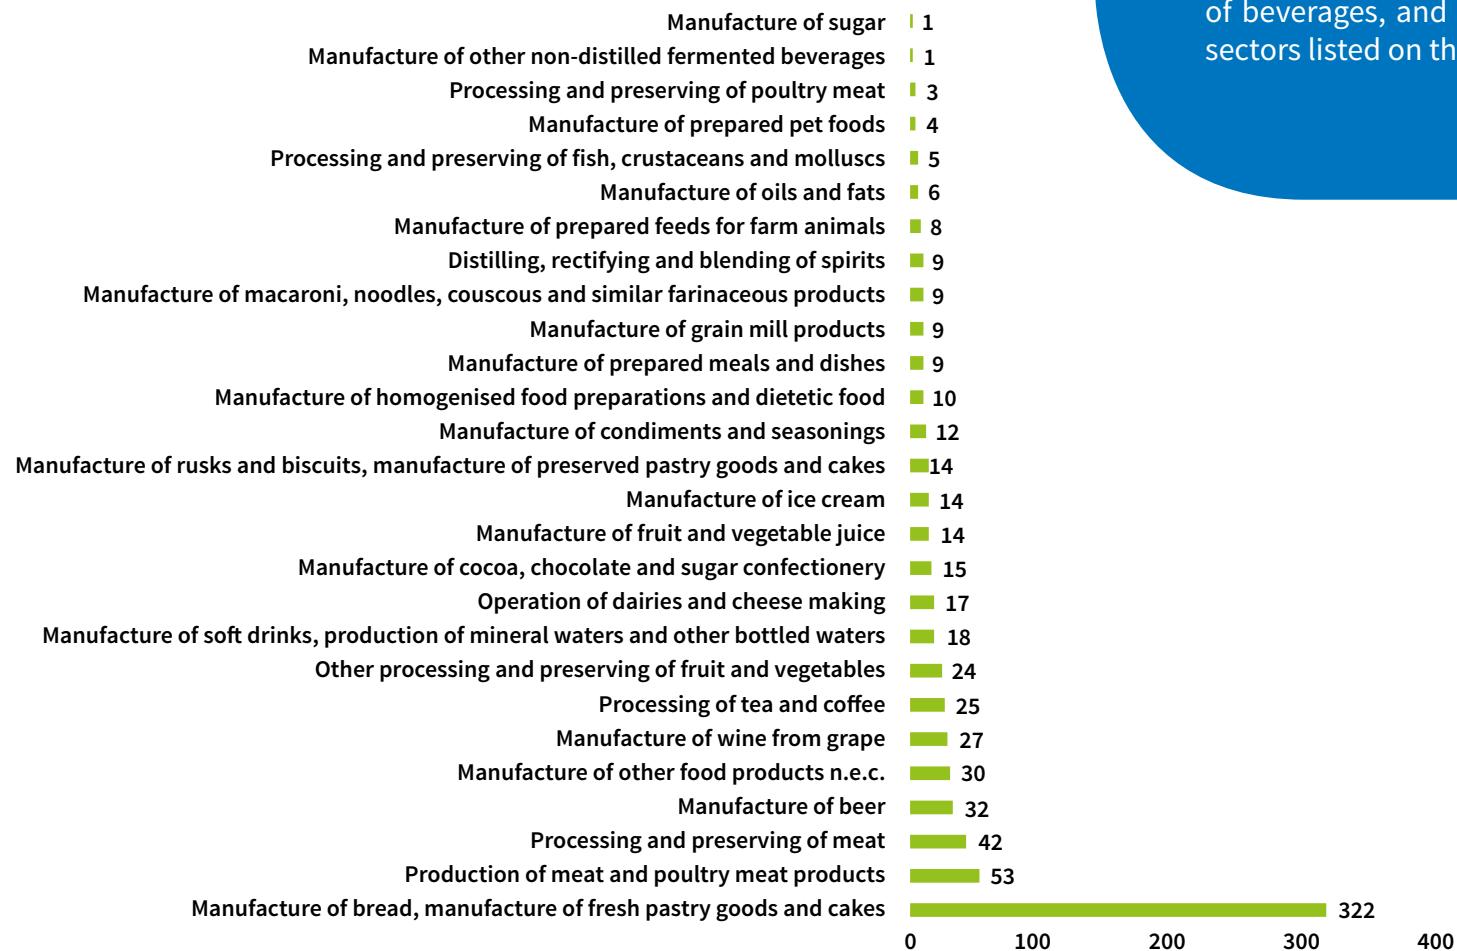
of beverages, and
sectors listed on th

| Sector | Value |
|---|---|
| Manufacture of sugar | 1 |
| Manufacture of other non-distilled fermented beverages | 1 |
| Processing and preserving of poultry meat | 3 |
| Manufacture of prepared pet foods | 4 |
| Processing and preserving of fish, crustaceans and molluscs | 5 |
| Manufacture of oils and fats | 6 |
| Manufacture of prepared feeds for farm animals | 8 |
| Distilling, rectifying and blending of spirits | 9 |
| Manufacture of macaroni, noodles, couscous and similar farinaceous products | 9 |
| Manufacture of grain mill products | 9 |
| Manufacture of prepared meals and dishes | 9 |
| Manufacture of homogenised food preparations and dietetic food | 10 |
| Manufacture of condiments and seasonings | 12 |
| Manufacture of rusks and biscuits, manufacture of preserved pastry goods and cakes | 14 |
| Manufacture of ice cream | 14 |
| Manufacture of fruit and vegetable juice | 14 |
| Manufacture of cocoa, chocolate and sugar confectionery | 15 |
| Operation of dairies and cheese making | 17 |
| Manufacture of soft drinks, production of mineral waters and other bottled waters | 18 |
| Other processing and preserving of fruit and vegetables | 24 |
| Processing of tea and coffee | 25 |
| Manufacture of wine from grape | 27 |
| Manufacture of other food products n.e.c. | 30 |
| Manufacture of beer | 32 |
| Processing and preserving of meat | 42 |
| Production of meat and poultry meat products | 53 |
| Manufacture of bread, manufacture of fresh pastry goods and cakes | 322 |

0 100 200 300 400